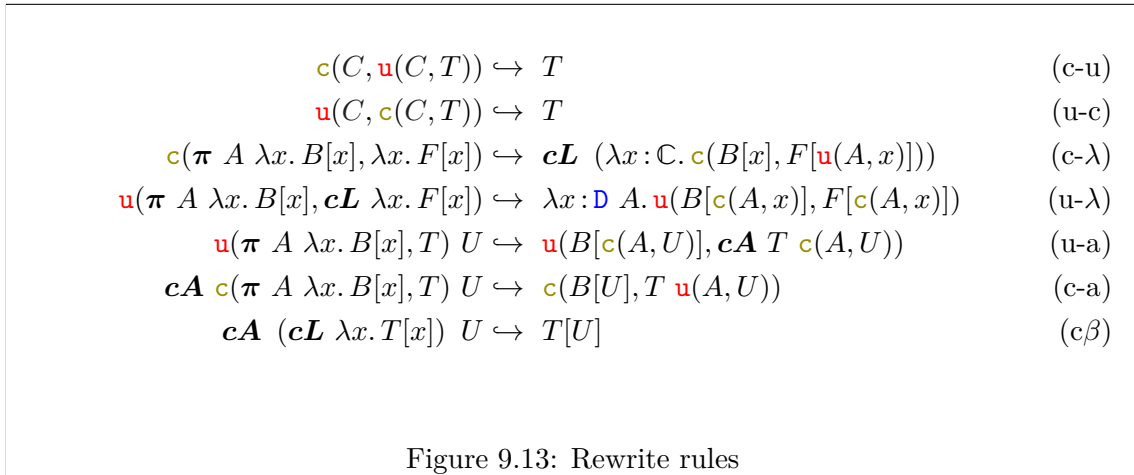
$\mathtt{c}(C, \mathtt{u}(C, T)) \hookrightarrow T$ (c-u)

$\mathtt{u}(C, \mathtt{c}(C, T)) \hookrightarrow T$ (u-c)

$\mathtt{c}(\boldsymbol{\pi}\ A\ \lambda x. B[x], \lambda x. F[x]) \hookrightarrow \boldsymbol{cL}\ (\lambda x : \mathbb{C}.\ \mathtt{c}(B[x], F[\mathtt{u}(A, x)]))$ (c-$\lambda$)

$\mathtt{u}(\boldsymbol{\pi}\ A\ \lambda x. B[x], \boldsymbol{cL}\ \lambda x. F[x]) \hookrightarrow \lambda x : \mathtt{D}\ A.\ \mathtt{u}(B[\mathtt{c}(A, x)], F[\mathtt{c}(A, x)])$ (u-$\lambda$)

$\mathtt{u}(\boldsymbol{\pi}\ A\ \lambda x. B[x], T)\ U \hookrightarrow \mathtt{u}(B[\mathtt{c}(A, U)], \boldsymbol{cA}\ T\ \mathtt{c}(A, U))$ (u-a)

$\boldsymbol{cA}\ \mathtt{c}(\boldsymbol{\pi}\ A\ \lambda x. B[x], T)\ U \hookrightarrow \mathtt{c}(B[U], T\ \mathtt{u}(A, U))$ (c-a)

$\boldsymbol{cA}\ (\boldsymbol{cL}\ \lambda x. T[x])\ U \hookrightarrow T[U]$ (c$\beta$)

Figure 9.13: Rewrite rules